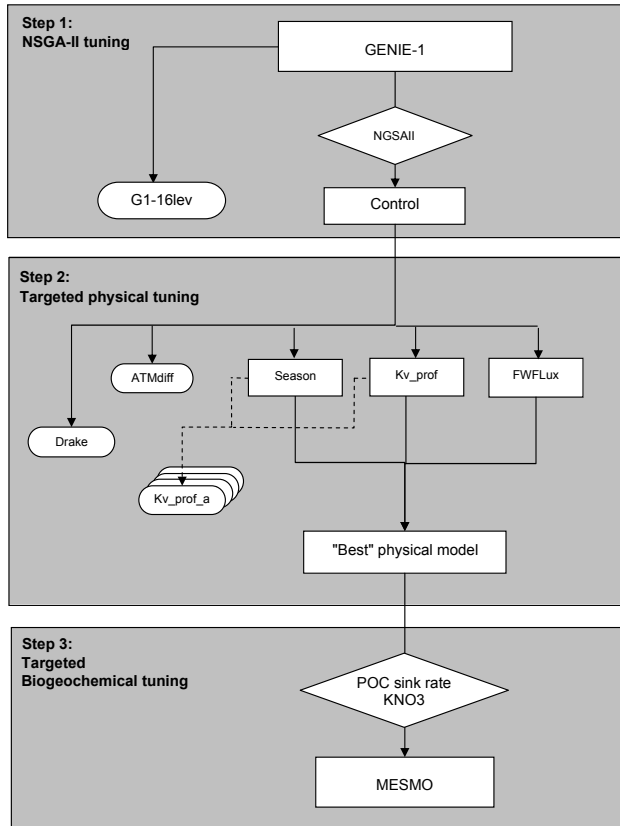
Step 1:
NSGA-II tuning

GENIE-1

NGSAII

G1-16lev

Control

Step 2:
Targeted physical tuning

ATMdiff

Season

Kv_prof

FWFLux

Drake

Kv_prof_a

"Best" physical model

Step 3:
Targeted
Biogeochemical tuning

POC sink rate
KNO3

MESMO